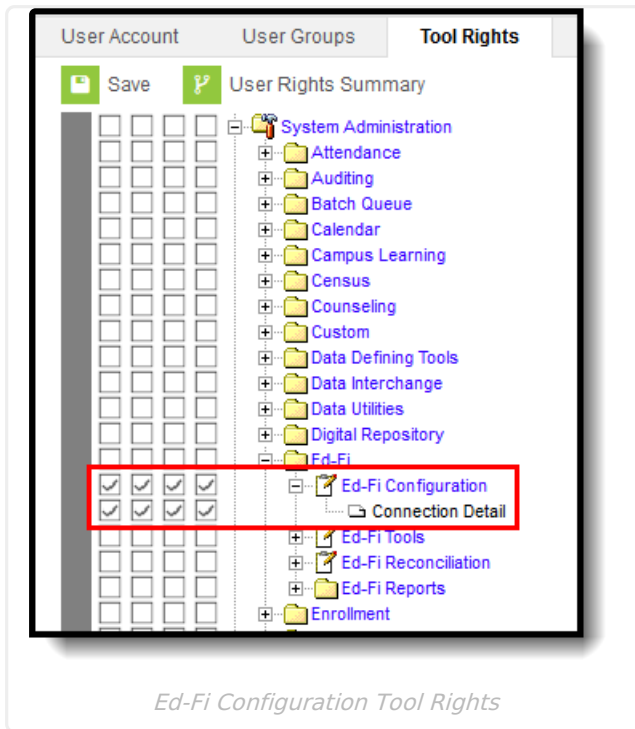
User Account User Groups Tool Rights

Save User Rights Summary

System Administration
Attendance
Auditing
Batch Queue
Calendar
Campus Learning
Census
Counseling
Custom
Data Defining Tools
Data Interchange
Data Utilities
Digital Repository
Ed-Fi
Ed-Fi Configuration
Connection Detail
Ed-Fi Tools
Ed-Fi Reconciliation
Ed-Fi Reports
Enrollment

Ed-Fi Configuration Tool Rights